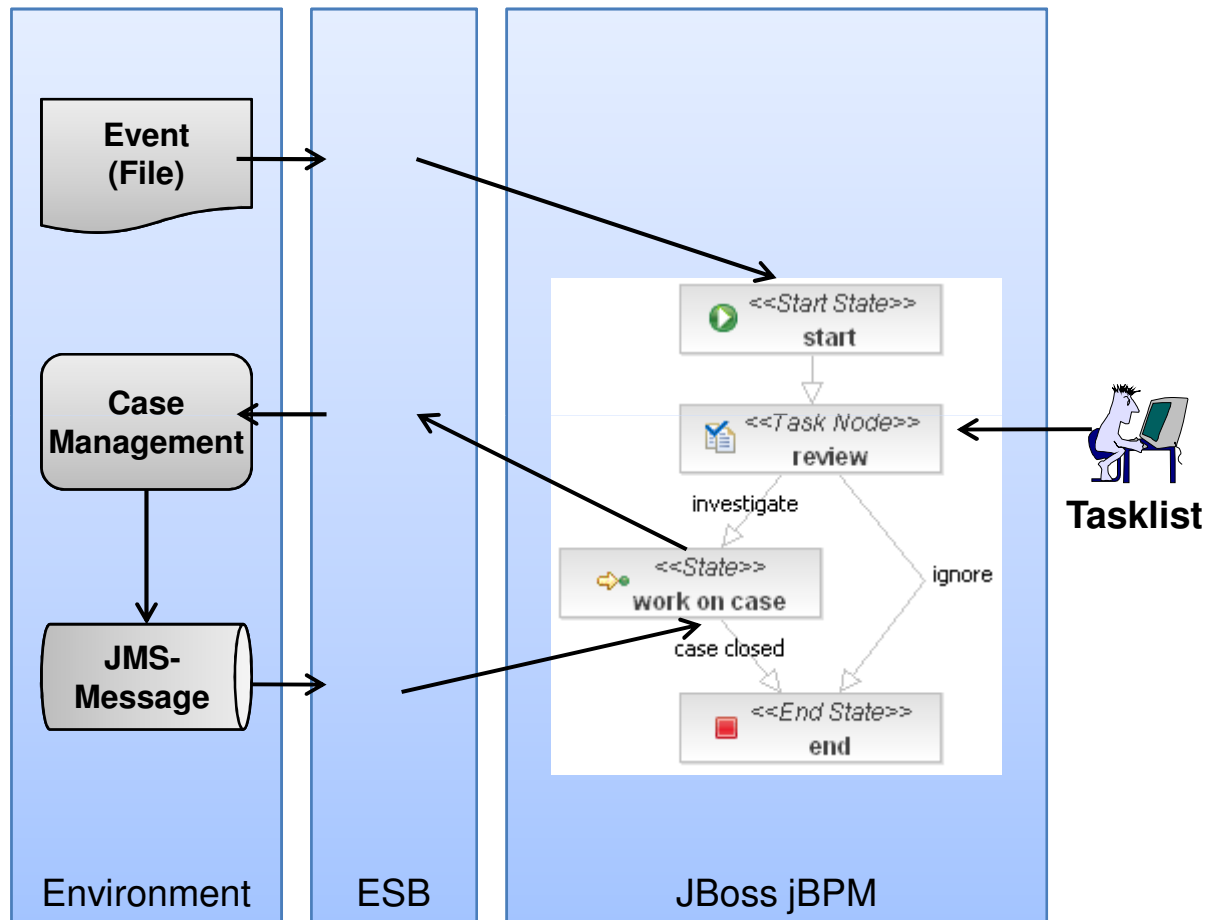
Event (File)

Case Management

JMS-Message

<<Start State>>
start

<<Task Node>>
review

investigate

<<State>>
work on case

ignore

case closed

<<End State>>
end

Tasklist

Environment

ESB

JBoss jBPM